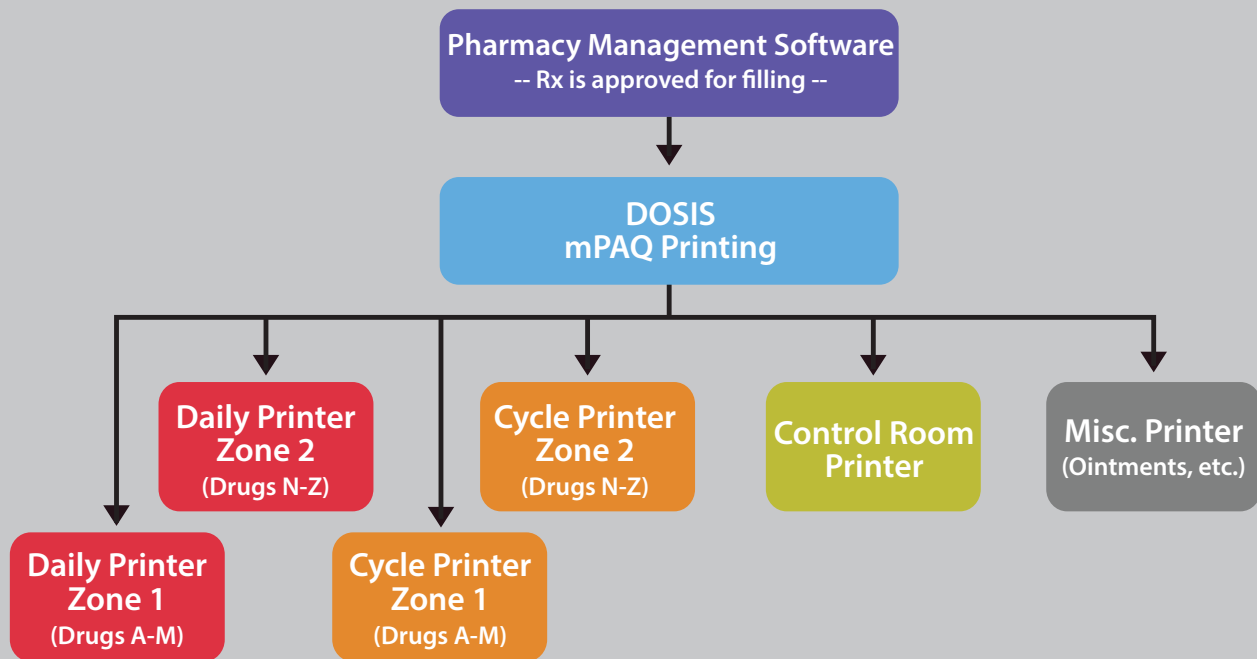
Pharmacy Management Software
-- Rx is approved for filling --

DOSIS
mPAQ Printing

Daily Printer
Zone 2
(Drugs N-Z)

Cycle Printer
Zone 2
(Drugs N-Z)

Control Room
Printer

Misc. Printer
(Ointments, etc.)

Daily Printer
Zone 1
(Drugs A-M)

Cycle Printer
Zone 1
(Drugs A-M)